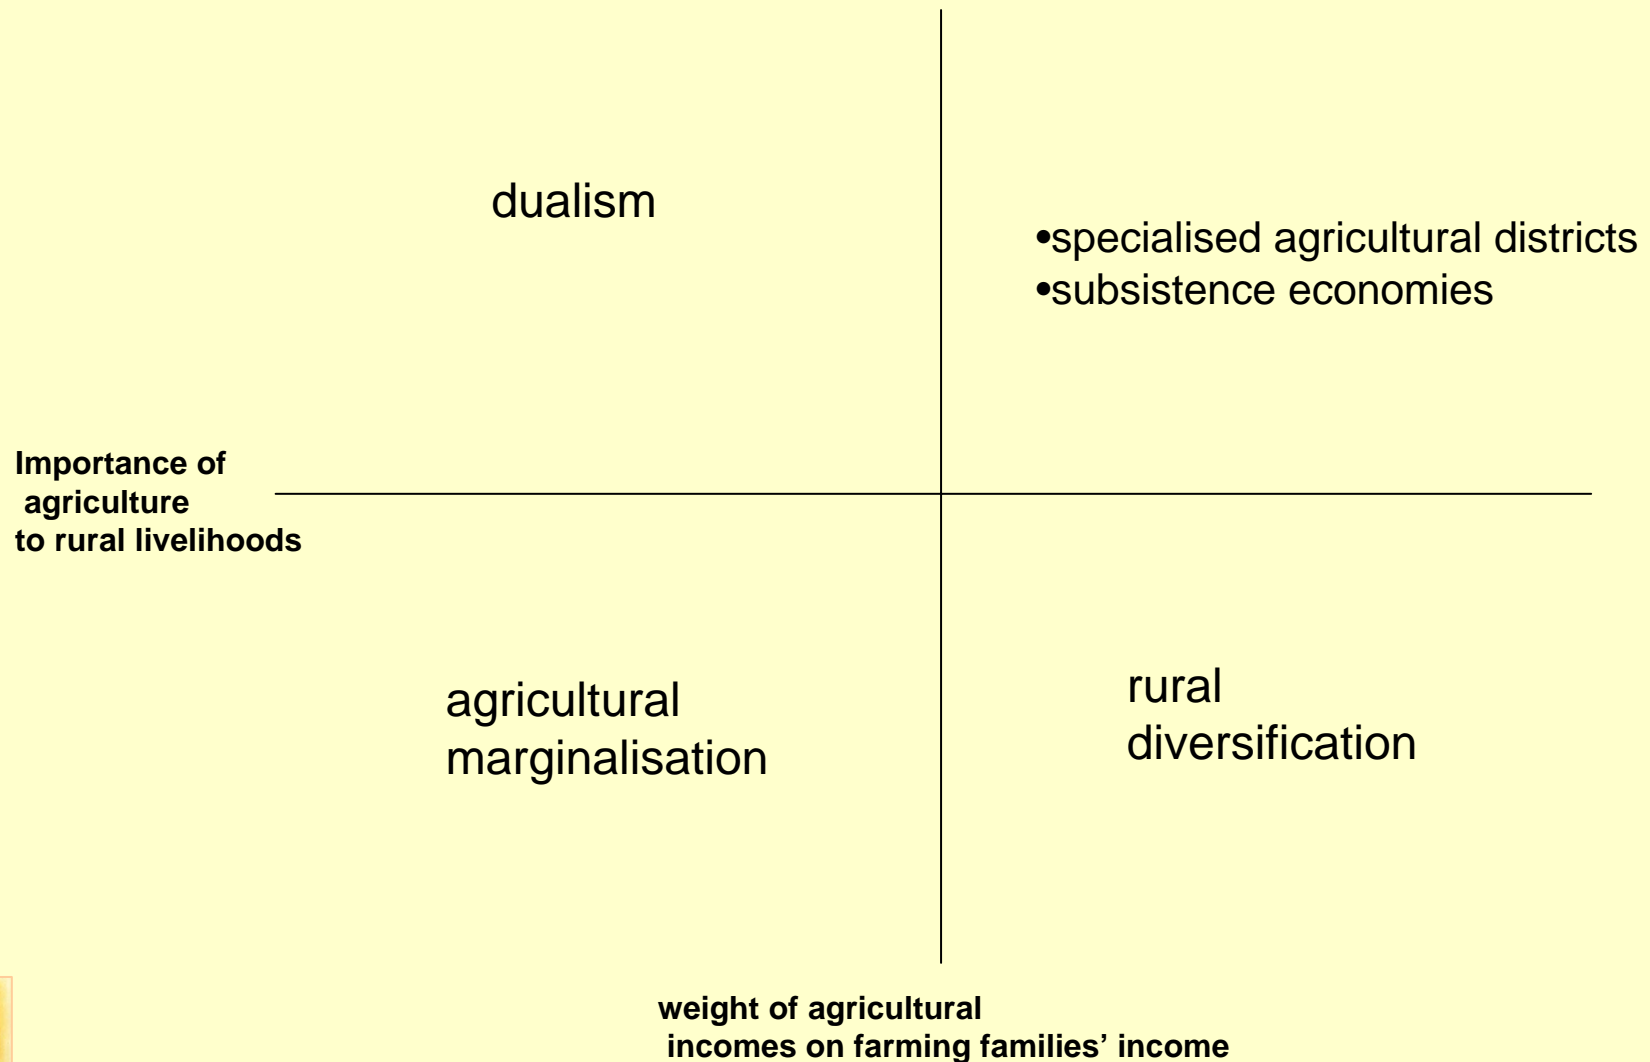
dualism

•specialised agricultural districts
•subsistence economies

Importance of agriculture to rural livelihoods

agricultural marginalisation

rural diversification

weight of agricultural incomes on farming families’ income